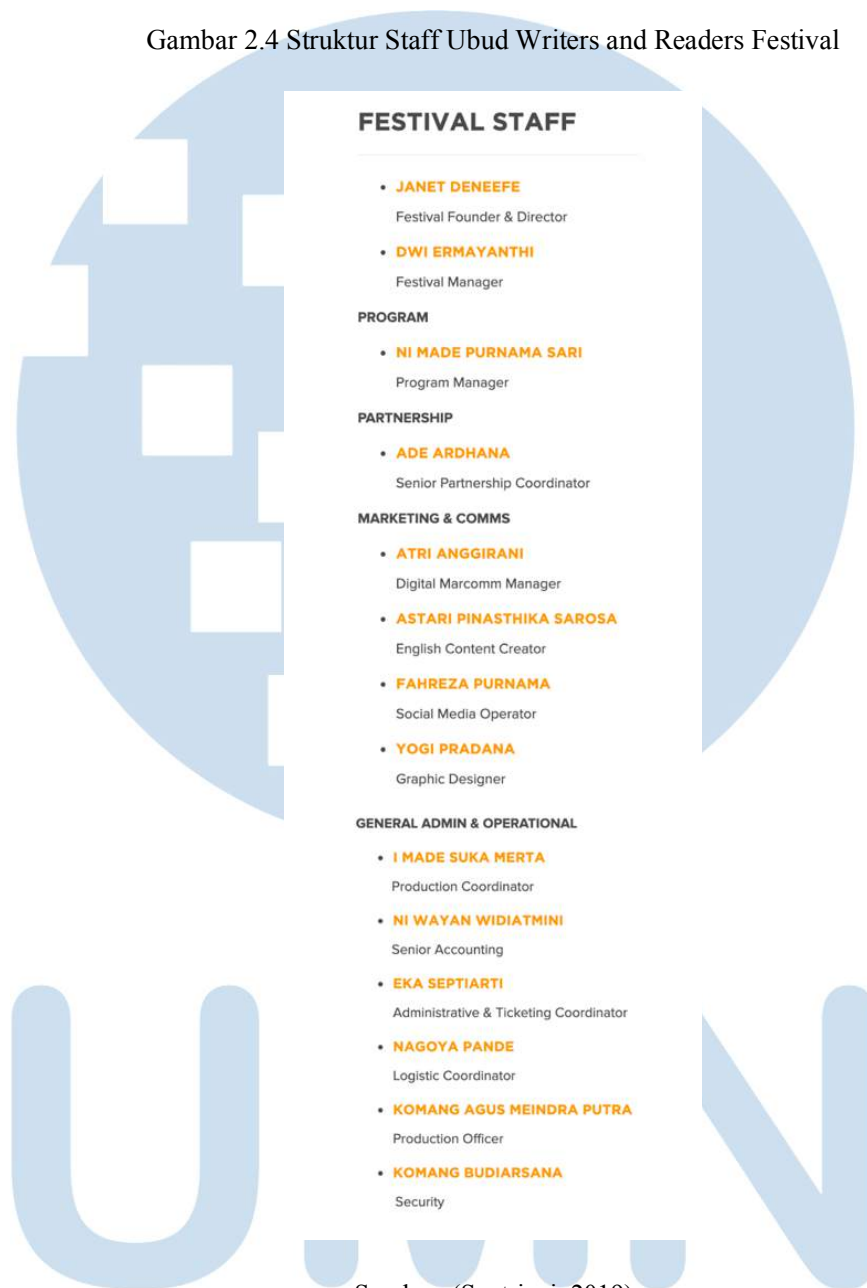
Gambar 2.4 Struktur Staff Ubud Writers and Readers Festival

FESTIVAL STAFF

- JANET DENEEFE
Festival Founder & Director
- DWI ERMAYANTHI
Festival Manager

PROGRAM

- NI MADE PURNAMA SARI
Program Manager

PARTNERSHIP

- ADE ARDHANA
Senior Partnership Coordinator

MARKETING & COMMS

- ATRI ANGGIRANI
Digital Marcomm Manager
- ASTARI PINASTHIKA SAROSA
English Content Creator
- FAHREZA PURNAMA
Social Media Operator
- YOGI PRADANA
Graphic Designer

GENERAL ADMIN & OPERATIONAL

- I MADE SUKA MERTA
Production Coordinator
- NI WAYAN WIDIATMINI
Senior Accounting
- EKA SEPTIARTI
Administrative & Ticketing Coordinator
- NAGOYA PANDE
Logistic Coordinator
- KOMANG AGUS MEINDRA PUTRA
Production Officer
- KOMANG BUDIARSANA
Security

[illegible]